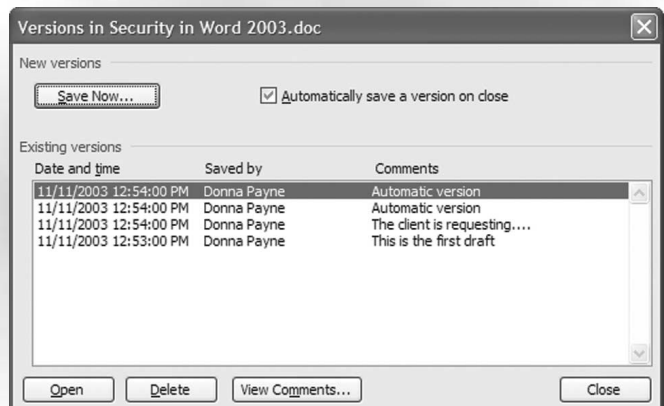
Versions in Security in Word 2003.doc

New versions

Save Now...

Automatically save a version on close

Existing versions

| Date and time | Saved by | Comments |
|---|---|---|
| 11/11/2003 12:54:00 PM | Donna Payne | Automatic version |
| 11/11/2003 12:54:00 PM | Donna Payne | Automatic version |
| 11/11/2003 12:54:00 PM | Donna Payne | The client is requesting.... |
| 11/11/2003 12:53:00 PM | Donna Payne | This is the first draft |

Open Delete View Comments... Close